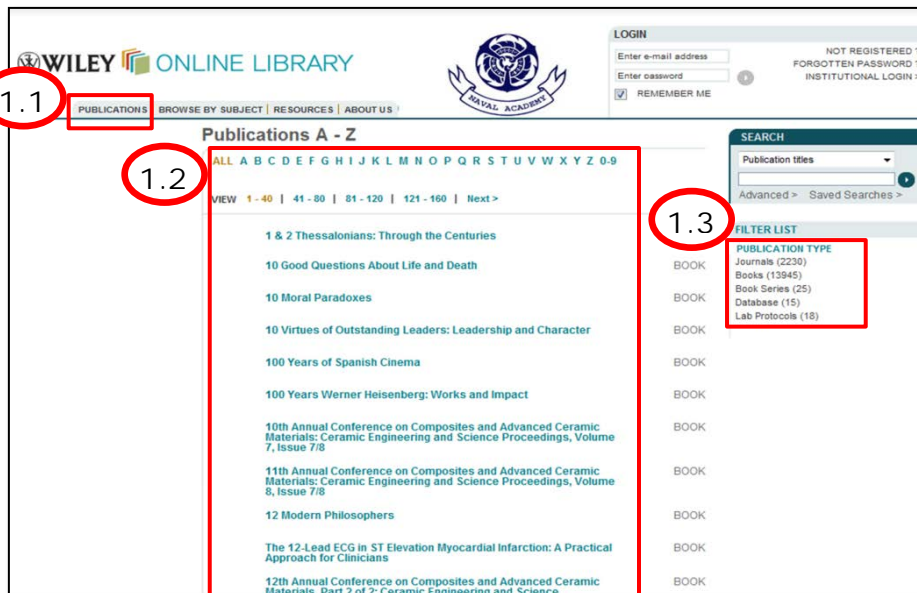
WILEY ONLINE LIBRARY

NAVAL ACADEMY

LOGIN

Enter e-mail address

Enter password

REMEMBER ME

NOT REGISTERED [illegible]
FORGOTTEN PASSWORD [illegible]
INSTITUTIONAL LOGIN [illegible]

1.1

PUBLICATIONS | BROWSE BY SUBJECT | RESOURCES | ABOUT US

Publications A - Z

1.2

ALL A B C D E F G H I J K L M N O P Q R S T U V W X Y Z 0-9

VIEW 1 - 40 | 41 - 80 | 81 - 120 | 121 - 160 | Next >

1 & 2 Thessalonians: Through the Centuries

10 Good Questions About Life and Death BOOK

10 Moral Paradoxes BOOK

10 Virtues of Outstanding Leaders: Leadership and Character BOOK

100 Years of Spanish Cinema BOOK

100 Years Werner Heisenberg: Works and Impact BOOK

10th Annual Conference on Composites and Advanced Ceramic Materials: Ceramic Engineering and Science Proceedings, Volume 7, Issue 7/8 BOOK

11th Annual Conference on Composites and Advanced Ceramic Materials: Ceramic Engineering and Science Proceedings, Volume 8, Issue 7/8 BOOK

12 Modern Philosophers BOOK

The 12-Lead ECG in ST Elevation Myocardial Infarction: A Practical Approach for Clinicians BOOK

12th Annual Conference on Composites and Advanced Ceramic Materials, Part 2 of 2: Ceramic Engineering and Science BOOK

SEARCH

Publication titles

Advanced > Saved Searches >

1.3

FILTER LIST

PUBLICATION TYPE
Journals (2230)
Books (13945)
Book Series (25)
Database (15)
Lab Protocols (18)